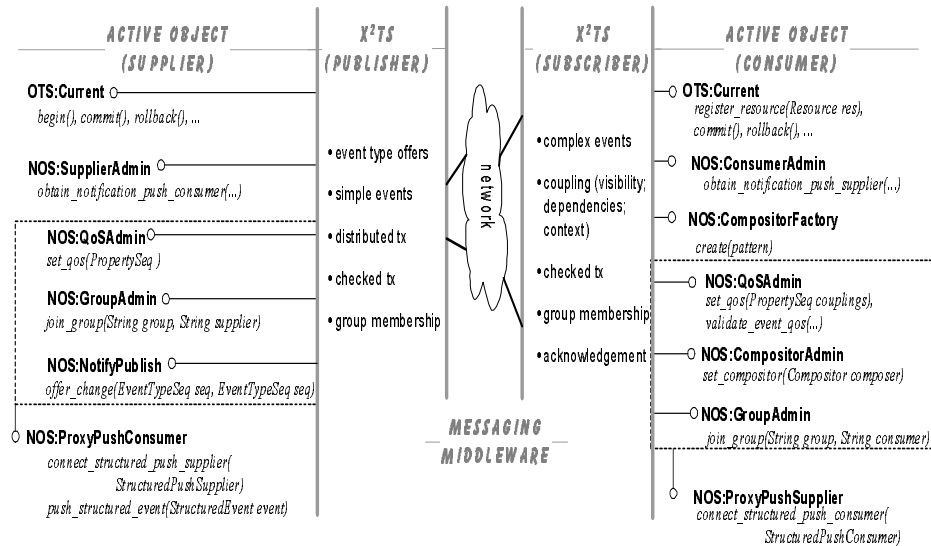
ACTIVE OBJECT
(SUPPLIER)

OTS:Current
begin(), commit(), rollback(), ...

NOS:SupplierAdmin
obtain_notification_push_consumer(...)

NOS:QoSAdmin
set_qos(PropertySeq )

NOS:GroupAdmin
join_group(String group, String supplier)

NOS:NotifyPublish
offer_change(EventTypeSeq seq, EventTypeSeq seq)

NOS:ProxyPushConsumer
connect_structured_push_supplier( StructuredPushSupplier)
push_structured_event(StructuredEvent event)

$X^2TS$
(PUBLISHER)

• event type offers
• simple events
• distributed tx
• checked tx
• group membership

network

MESSAGING
MIDDLEWARE

$X^2TS$
(SUBSCRIBER)

• complex events
• coupling (visibility; dependencies; context)
• checked tx
• group membership
• acknowledgement

ACTIVE OBJECT
(CONSUMER)

OTS:Current
register_resource(Resource res), commit(), rollback(), ...

NOS:ConsumerAdmin
obtain_notification_push_supplier(...)

NOS:CompositorFactory
create(pattern)

NOS:QoSAdmin
set_qos(PropertySeq couplings), validate_event_qos(...)

NOS:CompositorAdmin
set_compositor(Compositor composer)

NOS:GroupAdmin
join_group(String group, String consumer)

NOS:ProxyPushSupplier
connect_structured_push_consumer( StructuredPushConsumer)